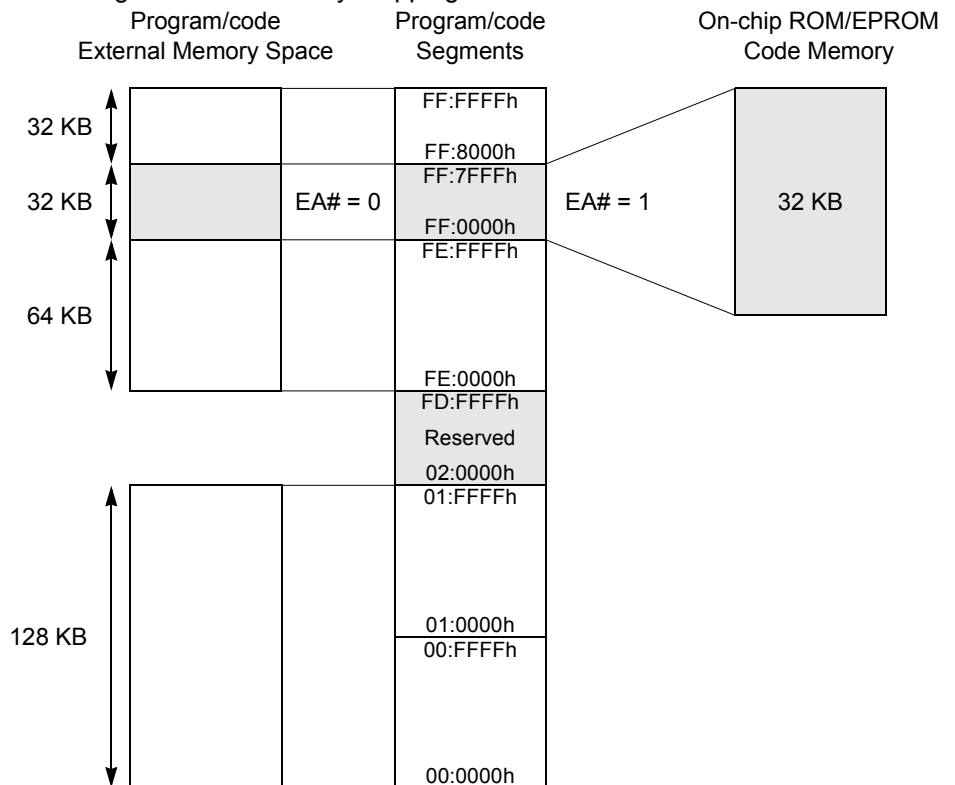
Program/code External Memory Space

Program/code Segments

On-chip ROM/EPROM Code Memory

32 KB

32 KB

64 KB

128 KB

FF:FFFFh

FF:8000h

FF:7FFFh

EA# = 0

FF:0000h

FE:FFFFh

FE:0000h

FD:FFFFh

Reserved

02:0000h

01:FFFFh

01:0000h

00:FFFFh

00:0000h

EA# = 1

32 KB